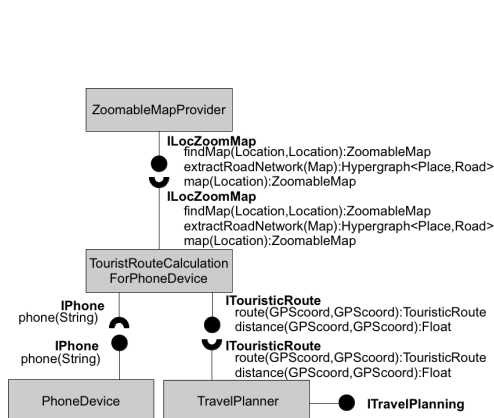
ZoomableMapProvider

ILocZoomMap
findMap(Location,Location):ZoomableMap
extractRoadNetwork(Map):Hypergraph<Place,Road>
map(Location):ZoomableMap

ILocZoomMap
findMap(Location,Location):ZoomableMap
extractRoadNetwork(Map):Hypergraph<Place,Road>
map(Location):ZoomableMap

TouristRouteCalculationForPhoneDevice

IPhone
phone(String)

IPhone
phone(String)

ITouristicRoute
route(GPScoord,GPScoord):TouristicRoute
distance(GPScoord,GPScoord):Float

ITouristicRoute
route(GPScoord,GPScoord):TouristicRoute
distance(GPScoord,GPScoord):Float

PhoneDevice

TravelPlanner

ITravelPlanning